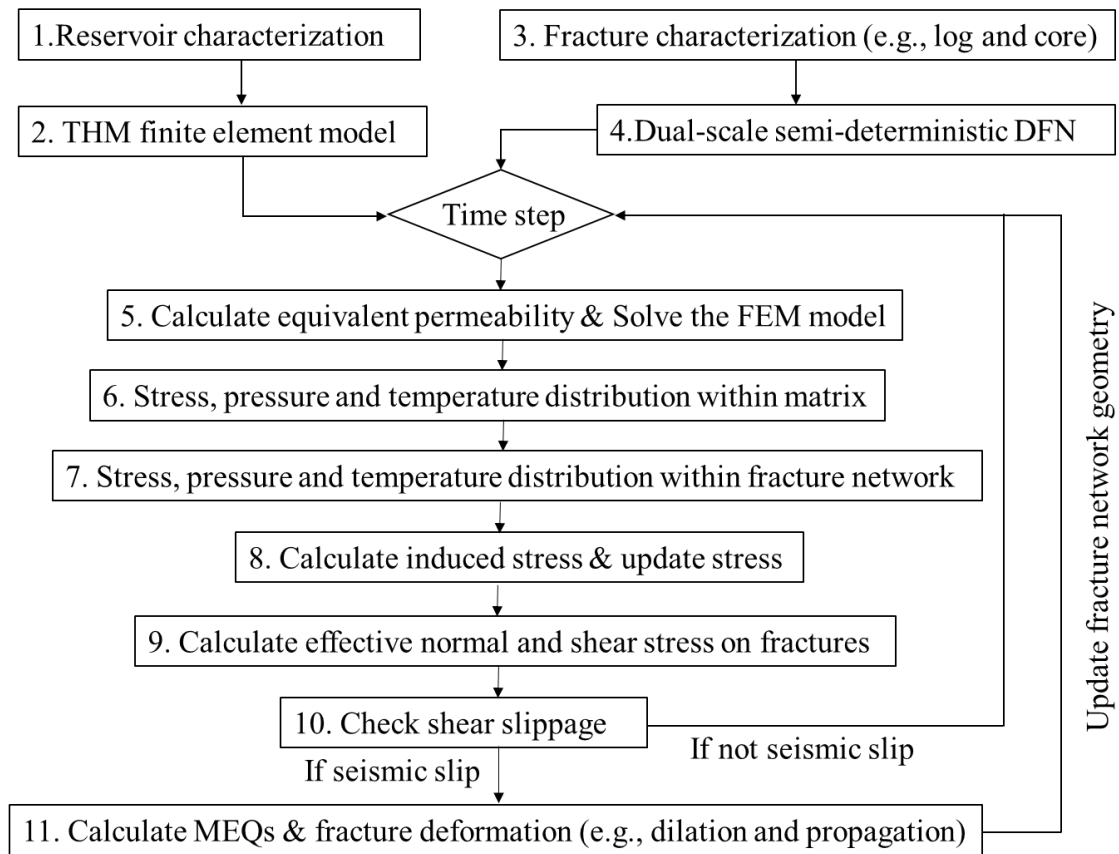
1.Reservoir characterization

3. Fracture characterization (e.g., log and core)

2. THM finite element model

4.Dual-scale semi-deterministic DFN

Time step

5. Calculate equivalent permeability & Solve the FEM model

6. Stress, pressure and temperature distribution within matrix

7. Stress, pressure and temperature distribution within fracture network

8. Calculate induced stress & update stress

9. Calculate effective normal and shear stress on fractures

10. Check shear slippage

If not seismic slip

If seismic slip

11. Calculate MEQs & fracture deformation (e.g., dilation and propagation)

Update fracture network geometry